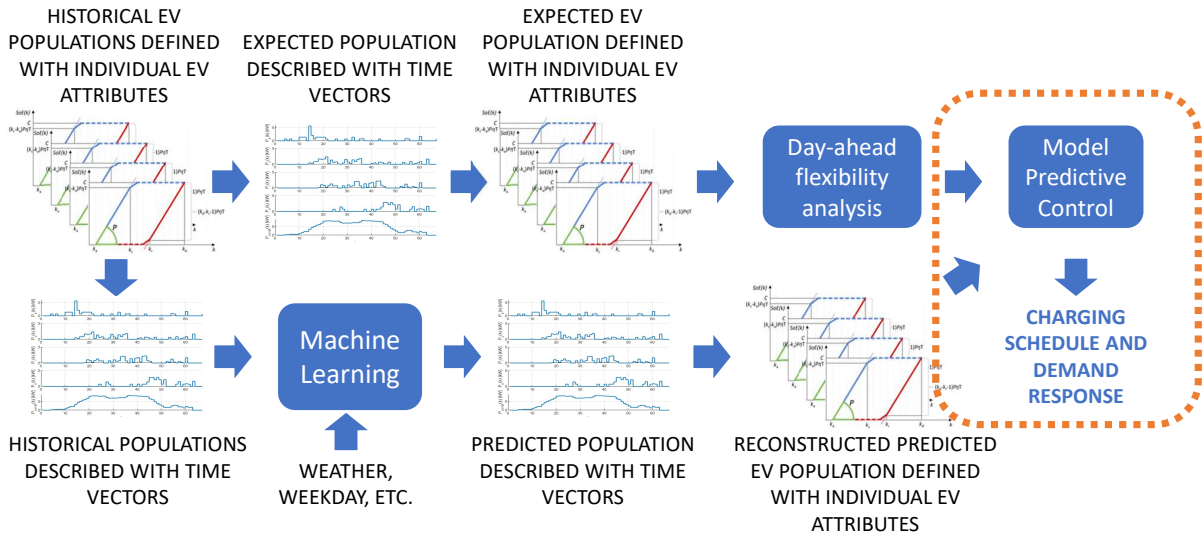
HISTORICAL EV POPULATIONS DEFINED WITH INDIVIDUAL EV ATTRIBUTES

EXPECTED POPULATION DESCRIBED WITH TIME VECTORS

EXPECTED EV POPULATION DEFINED WITH INDIVIDUAL EV ATTRIBUTES

Day-ahead flexibility analysis

Model Predictive Control

CHARGING SCHEDULE AND DEMAND RESPONSE

Machine Learning

HISTORICAL POPULATIONS DESCRIBED WITH TIME VECTORS

WEATHER, WEEKDAY, ETC.

PREDICTED POPULATION DESCRIBED WITH TIME VECTORS

RECONSTRUCTED PREDICTED EV POPULATION DEFINED WITH INDIVIDUAL EV ATTRIBUTES